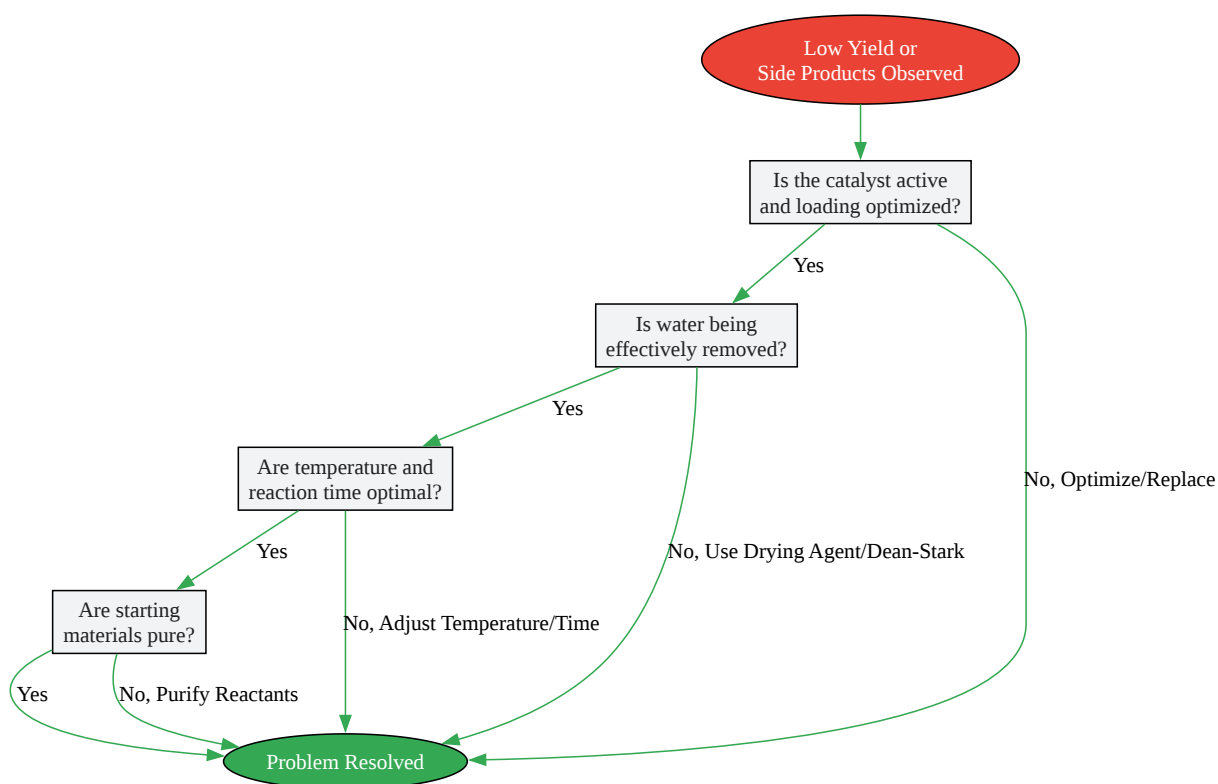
Low Yield or
Side Products Observed

Is the catalyst active
and loading optimized?

Yes

No, Optimize/Replace

Is water being
effectively removed?

Yes

No, Use Drying Agent/Dean-Stark

Are temperature and
reaction time optimal?

Yes

No, Adjust Temperature/Time

Are starting
materials pure?

Yes

No, Purify Reactants

Problem Resolved